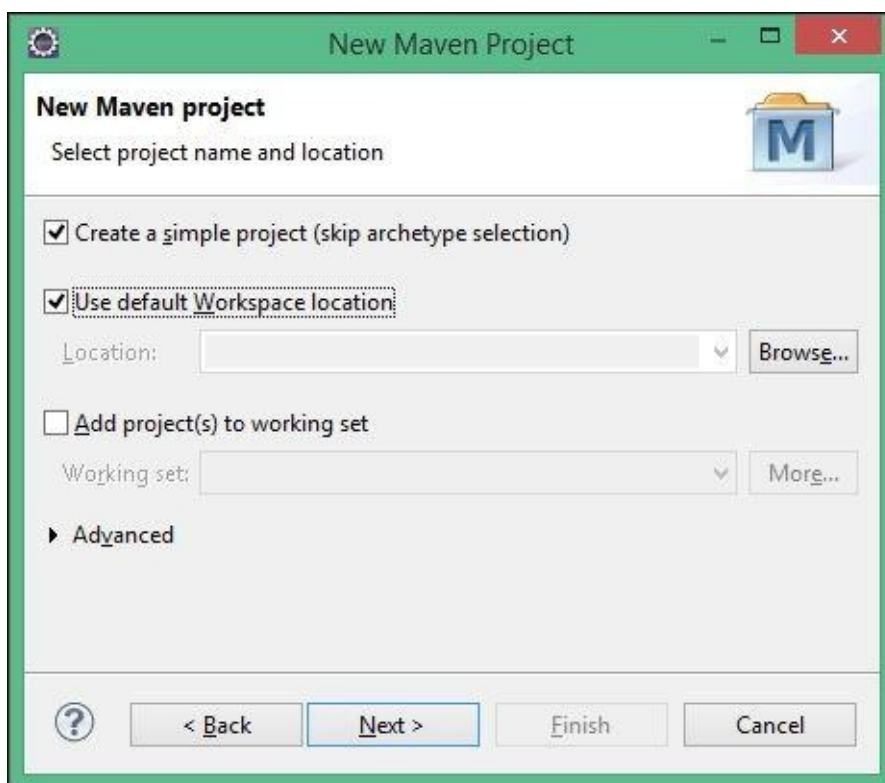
New Maven Project

New Maven project

Select project name and location

M

Create a simple project (skip archetype selection)

Use default Workspace location

Location:

Browse...

Add project(s) to working set

Working set:

More...

Advanced

?

< Back

Next >

Finish

Cancel